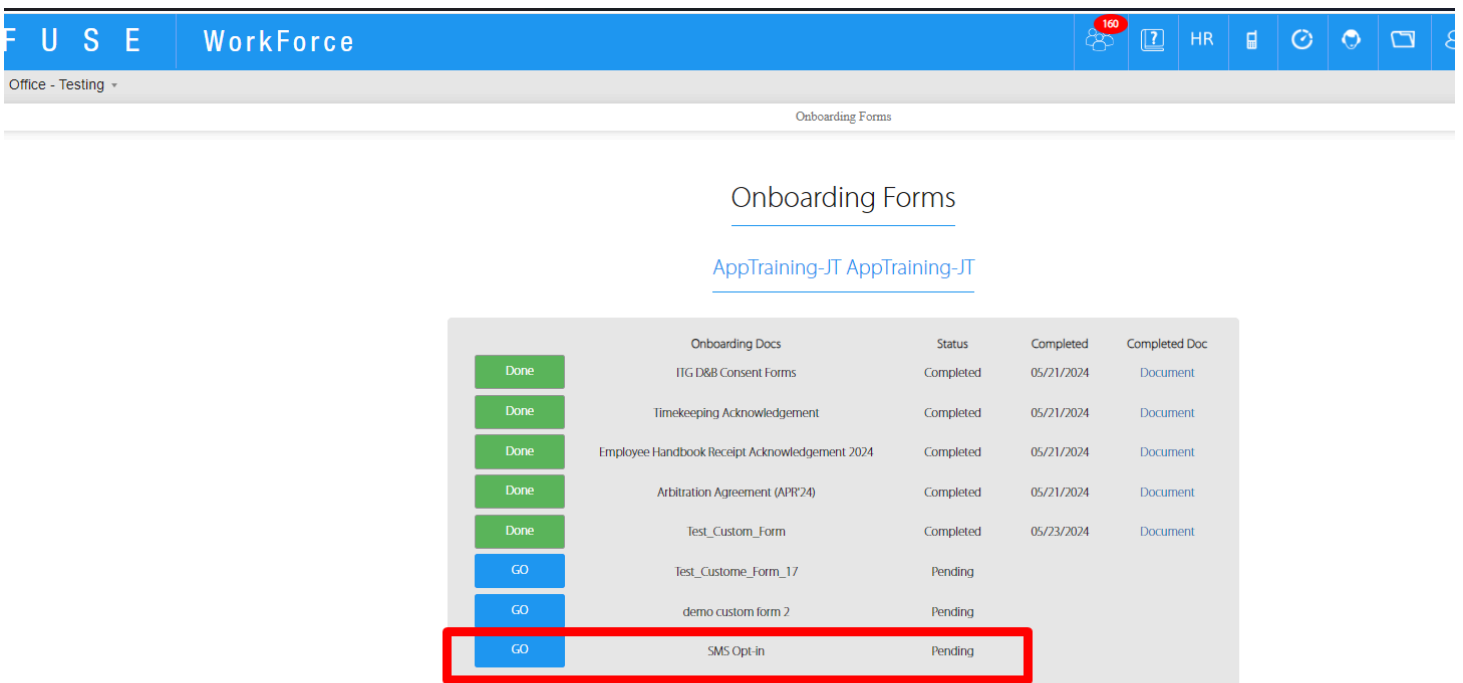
F U S E WorkForce

160

HR

Office - Testing

Onboarding Forms

Onboarding Forms

AppTraining-JT AppTraining-JT

| | Onboarding Docs | Status | Completed | Completed Doc |
|---|---|---|---|---|
| Done | ITG D&B Consent Forms | Completed | 05/21/2024 | Document |
| Done | Timekeeping Acknowledgement | Completed | 05/21/2024 | Document |
| Done | Employee Handbook Receipt Acknowledgement 2024 | Completed | 05/21/2024 | Document |
| Done | Arbitration Agreement (APR'24) | Completed | 05/21/2024 | Document |
| Done | Test_Custom_Form | Completed | 05/23/2024 | Document |
| GO | Test_Custome_Form_17 | Pending | | |
| GO | demo custom form 2 | Pending | | |
| GO | SMS Opt-in | Pending | | |